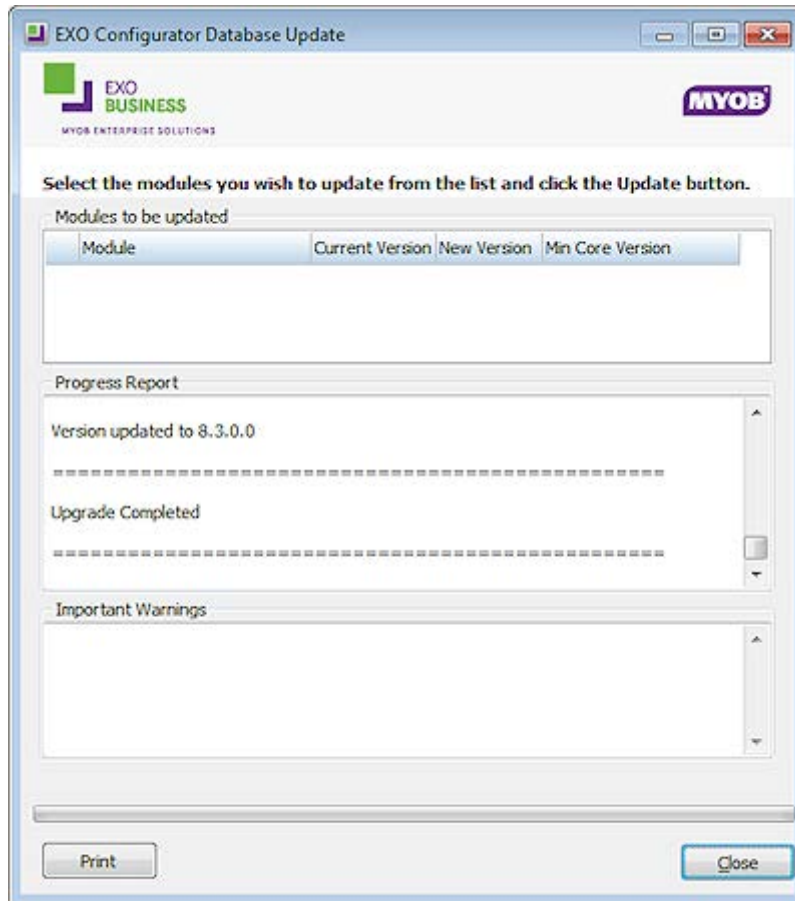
EXO Configurator Database Update

EXO
BUSINESS
MYOB ENTERPRISE SOLUTIONS

MYOB

Select the modules you wish to update from the list and click the Update button.

Modules to be updated

| Module | Current Version | New Version | Min Core Version |
|---|---|---|---|

Progress Report

Version updated to 8.3.0.0

==============================================

Upgrade Completed

==============================================

Important Warnings

Print

Close